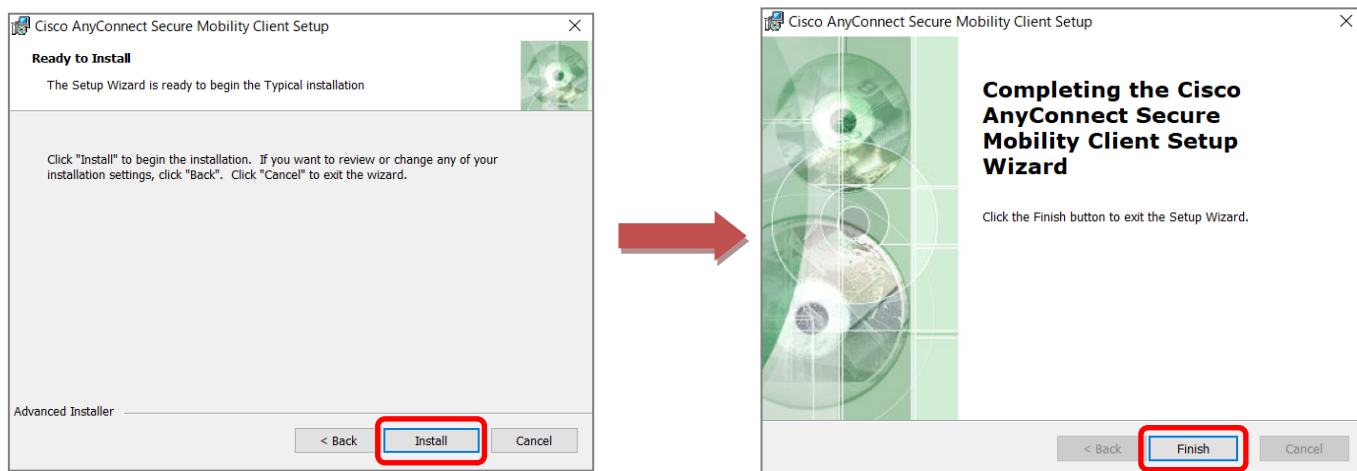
Cisco AnyConnect Secure Mobility Client Setup

Ready to Install

The Setup Wizard is ready to begin the Typical installation

Click "Install" to begin the installation. If you want to review or change any of your installation settings, click "Back". Click "Cancel" to exit the wizard.

Advanced Installer

< Back

Install

Cancel

Cisco AnyConnect Secure Mobility Client Setup

Completing the Cisco AnyConnect Secure Mobility Client Setup Wizard

Click the Finish button to exit the Setup Wizard.

< Back

Finish

Cancel